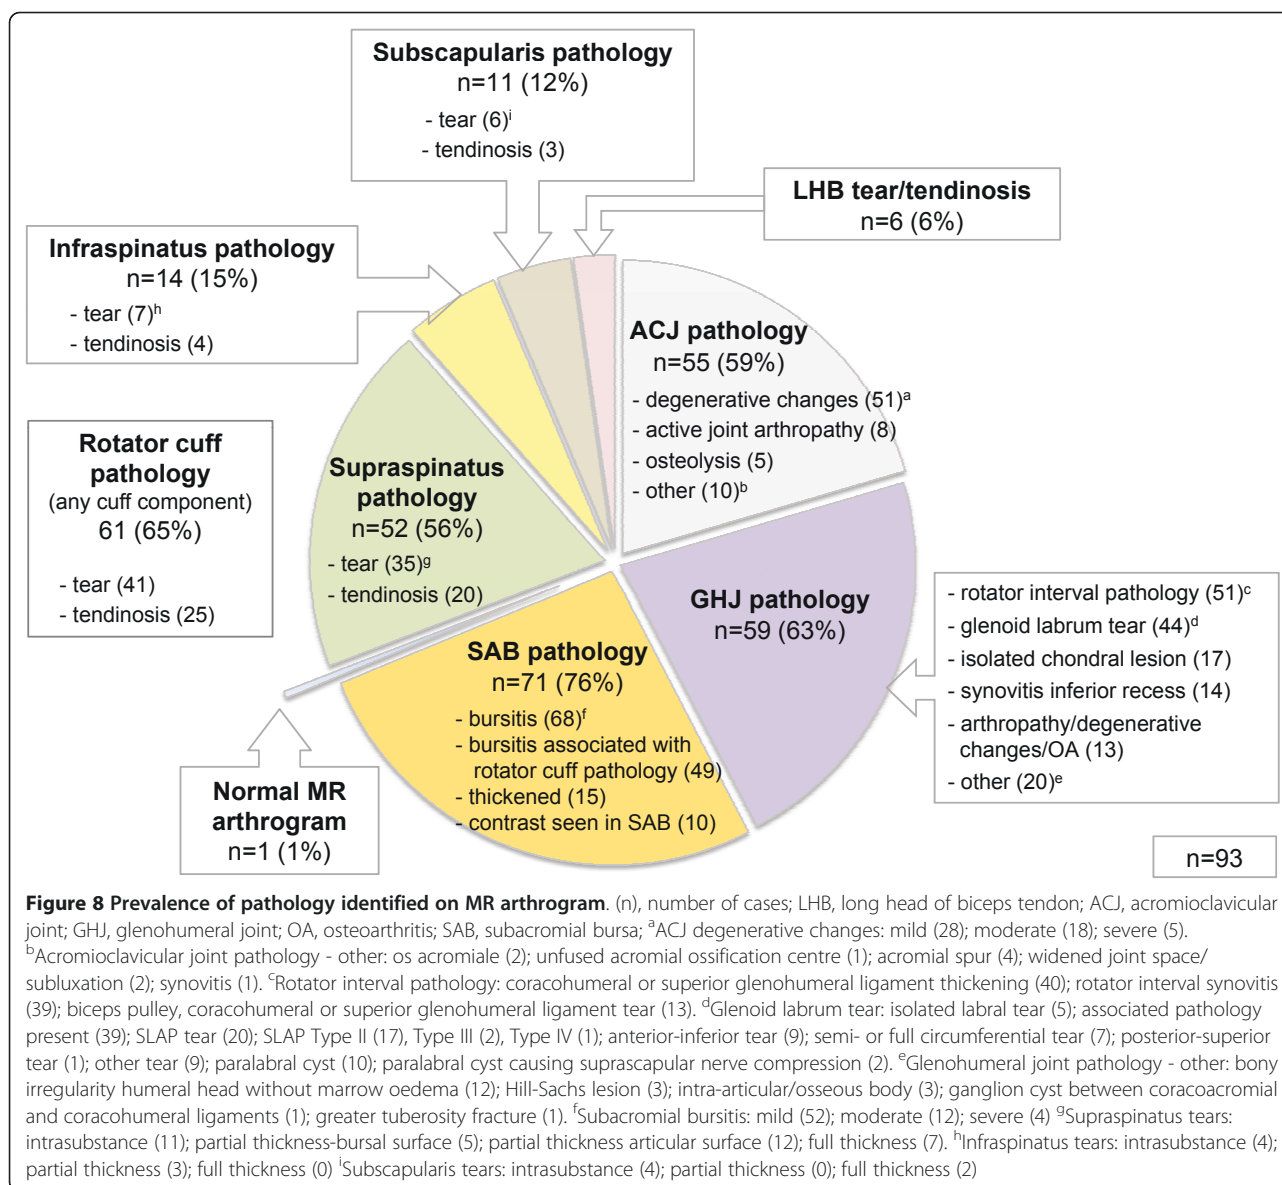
Subscapularis pathology
n=11 (12%)
- tear (6)$^{i}$
- tendinosis (3)

LHB tear/tendinosis
n=6 (6%)

Infraspinatus pathology
n=14 (15%)
- tear (7)$^{h}$
- tendinosis (4)

ACJ pathology
n=55 (59%)
- degenerative changes (51)$^{a}$
- active joint arthropathy (8)
- osteolysis (5)
- other (10)$^{b}$

Rotator cuff pathology
(any cuff component)
61 (65%)
- tear (41)
- tendinosis (25)

Supraspinatus pathology
n=52 (56%)
- tear (35)$^{g}$
- tendinosis (20)

GHJ pathology
n=59 (63%)

- rotator interval pathology (51)$^{c}$
- glenoid labrum tear (44)$^{d}$
- isolated chondral lesion (17)
- synovitis inferior recess (14)
- arthropathy/degenerative changes/OA (13)
- other (20)$^{e}$

SAB pathology
n=71 (76%)
- bursitis (68)$^{f}$
- bursitis associated with rotator cuff pathology (49)
- thickened (15)
- contrast seen in SAB (10)

Normal MR arthrogram
n=1 (1%)

n=93

**Figure 8 Prevalence of pathology identified on MR arthrogram**. (n), number of cases; LHB, long head of biceps tendon; ACJ, acromioclavicular joint; GHJ, glenohumeral joint; OA, osteoarthritis; SAB, subacromial bursa; $^{a}$ACJ degenerative changes: mild (28); moderate (18); severe (5). $^{b}$Acromioclavicular joint pathology - other: os acromiale (2); unfused acromial ossification centre (1); acromial spur (4); widened joint space/ subluxation (2); synovitis (1). $^{c}$Rotator interval pathology: coracohumeral or superior glenohumeral ligament thickening (40); rotator interval synovitis (39); biceps pulley, coracohumeral or superior glenohumeral ligament tear (13). $^{d}$Glenoid labrum tear: isolated labral tear (5); associated pathology present (39); SLAP tear (20); SLAP Type II (17), Type III (2), Type IV (1); anterior-inferior tear (9); semi- or full circumferential tear (7); posterior-superior tear (1); other tear (9); paralabral cyst (10); paralabral cyst causing suprascapular nerve compression (2). $^{e}$Glenohumeral joint pathology - other: bony irregularity humeral head without marrow oedema (12); Hill-Sachs lesion (3); intra-articular/osseous body (3); ganglion cyst between coracoacromial and coracohumeral ligaments (1); greater tuberosity fracture (1). $^{f}$Subacromial bursitis: mild (52); moderate (12); severe (4) $^{g}$Supraspinatus tears: intrasubstance (11); partial thickness-bursal surface (5); partial thickness articular surface (12); full thickness (7). $^{h}$Infraspinatus tears: intrasubstance (4); partial thickness (3); full thickness (0) $^{i}$Subscapularis tears: intrasubstance (4); partial thickness (0); full thickness (2)